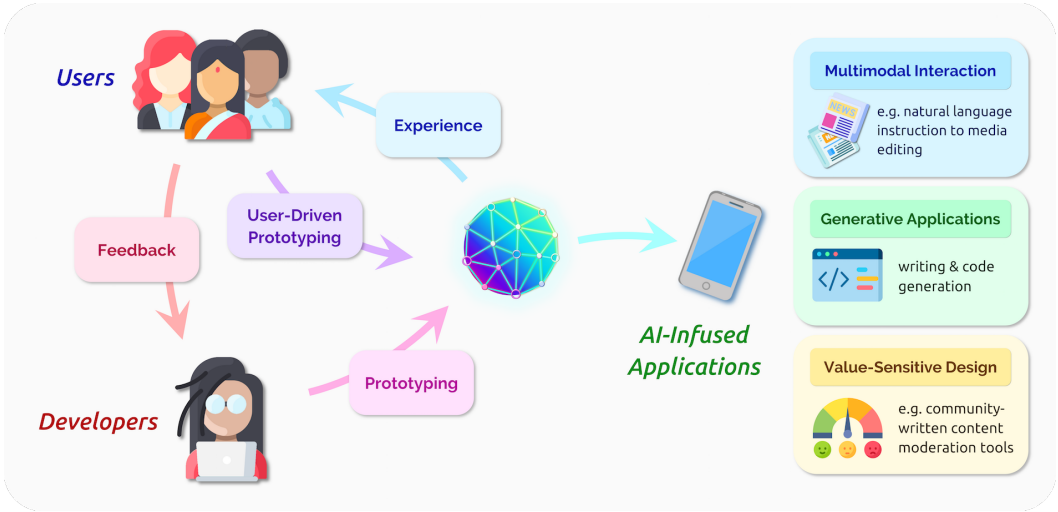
Users

Experience

User-Driven Prototyping

Feedback

Prototyping

Developers

AI-Infused Applications

Multimodal Interaction

NEWS

e.g. natural language instruction to media editing

Generative Applications

writing & code generation

Value-Sensitive Design

e.g. community-written content moderation tools